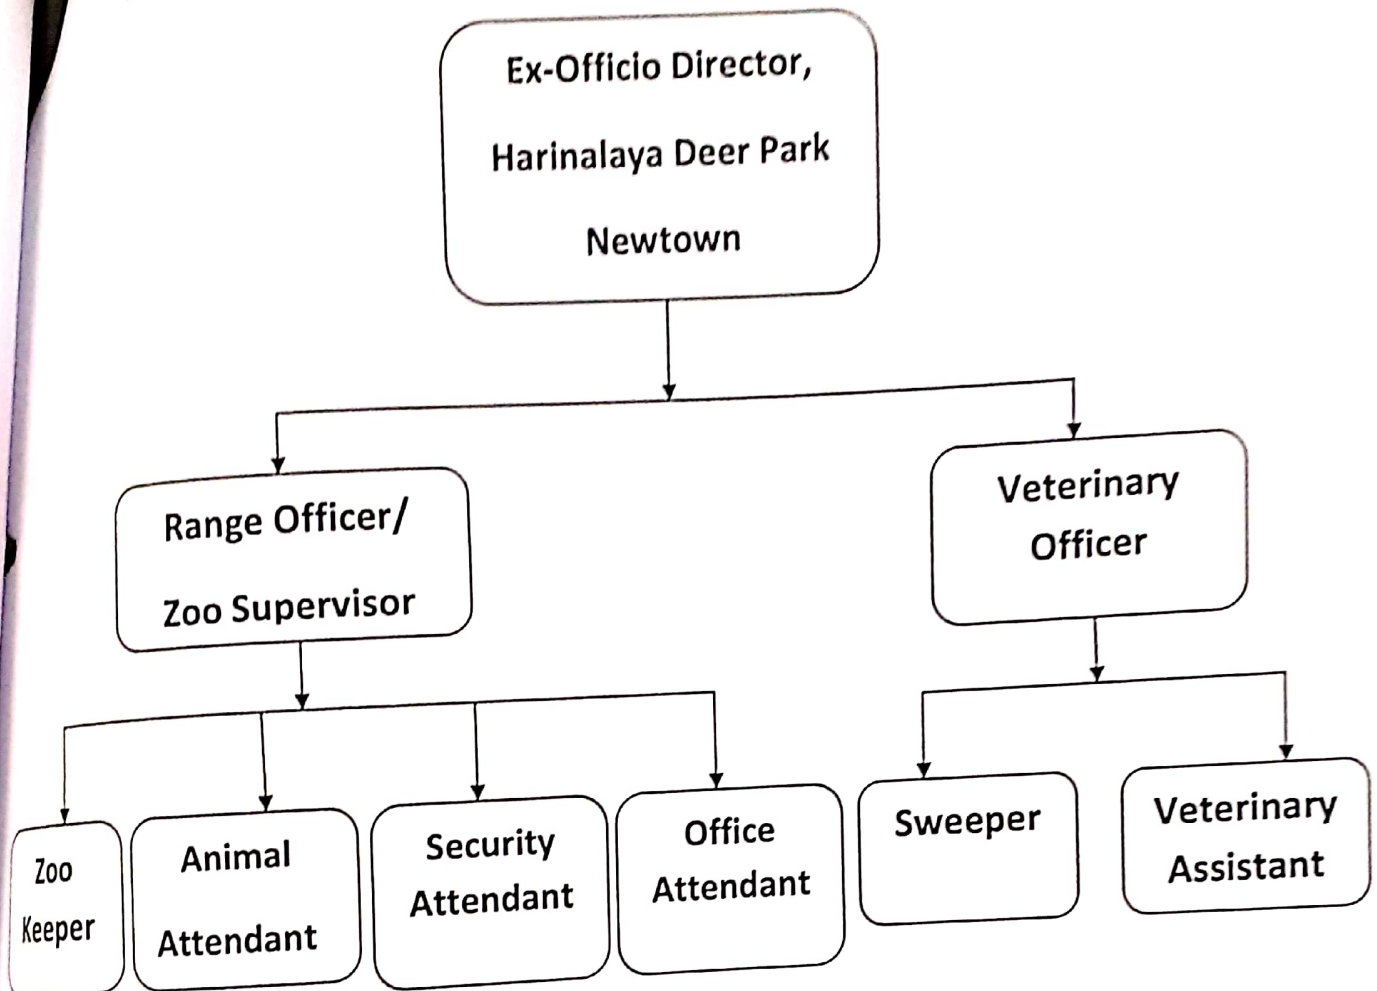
Ex-Officio Director,

Harinalaya Deer Park

Newtown

Range Officer/

Zoo Supervisor

Veterinary Officer

Zoo Keeper

Animal Attendant

Security Attendant

Office Attendant

Sweeper

Veterinary Assistant